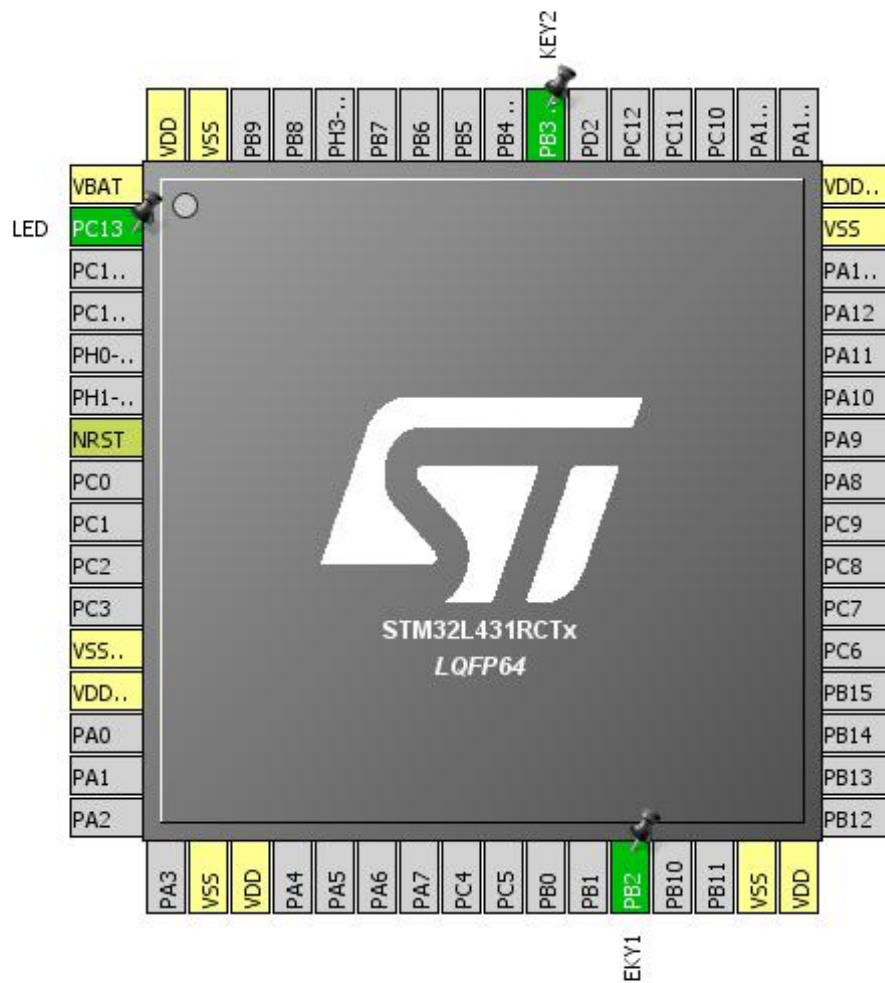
KEY2

VDD
VSS
PB9
PB8
PH3-..
PB7
PB6
PB5
PB4 ..
PB3 ..
PD2
PC12
PC11
PC10
PA1..
PA1..

LED

VBAT
PC13
PC1..
PC1..
PH0-..
PH1-..
NRST
PC0
PC1
PC2
PC3
VSS..
VDD..
PA0
PA1
PA2

VDD..
VSS
PA1..
PA12
PA11
PA10
PA9
PA8
PC9
PC8
PC7
PC6
PB15
PB14
PB13
PB12

STM32L431RCTx
LQFP64

PA3
VSS
VDD
PA4
PA5
PA6
PA7
PC4
PC5
PB0
PB1
PB2
PB10
PB11
VSS
VDD

EKY1